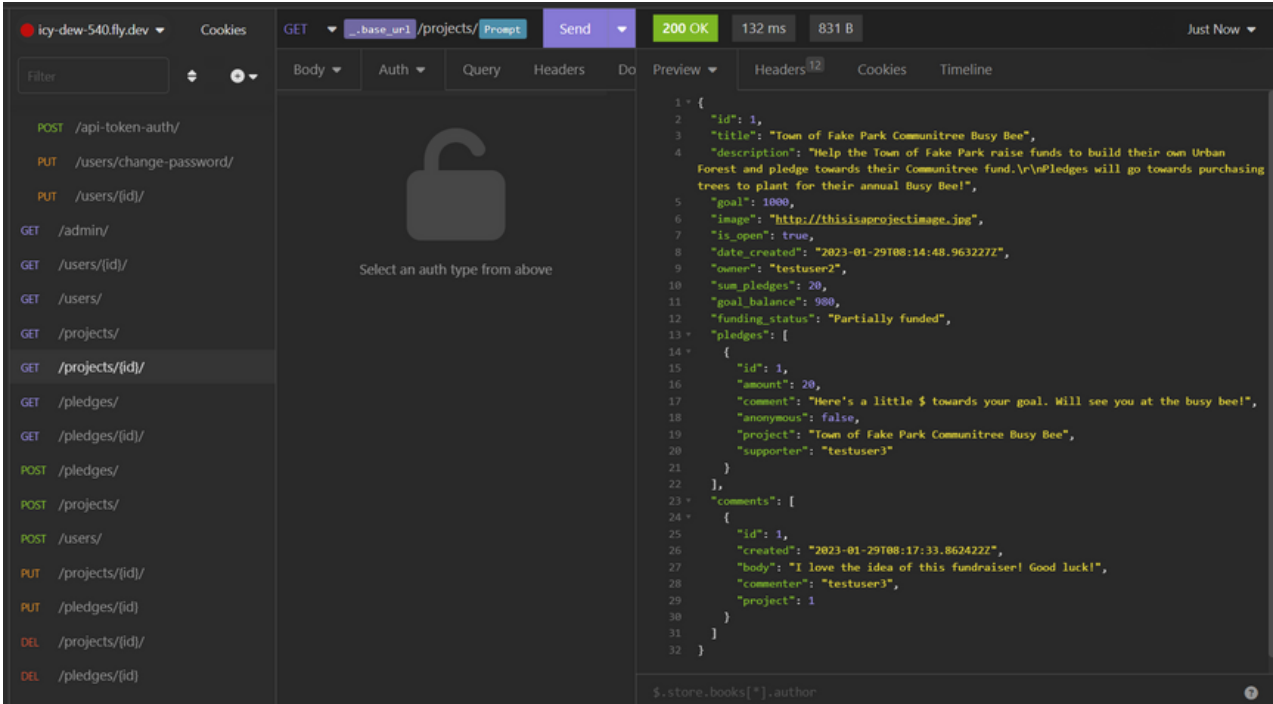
icy-dew-540.fly.dev ▾ Cookies

Filter

POST /api-token-auth/
PUT /users/change-password/
PUT /users/{id}/
GET /admin/
GET /users/{id}/
GET /users/
GET /projects/
GET /projects/{id}/
GET /pledges/
GET /pledges/{id}/
POST /pledges/
POST /projects/
POST /users/
PUT /projects/{id}/
PUT /pledges/{id}
DEL /projects/{id}/
DEL /pledges/{id}

GET ▾ _.base_url /projects/ Prompt Send

Body ▾ Auth ▾ Query Headers Do

Select an auth type from above

200 OK 132 ms 831 B Just Now ▾

Preview ▾ Headers 12 Cookies Timeline

1 {
2 "id": 1,
3 "title": "Town of Fake Park Communitree Busy Bee",
4 "description": "Help the Town of Fake Park raise funds to build their own Urban Forest and pledge towards their Communitree fund.\r\nPledges will go towards purchasing trees to plant for their annual Busy Bee!",
5 "goal": 1000,
6 "image": "http://thisisaprojectimage.jpg",
7 "is_open": true,
8 "date_created": "2023-01-29T08:14:48.963227Z",
9 "owner": "testuser2",
10 "sum_pledges": 20,
11 "goal_balance": 980,
12 "funding_status": "Partially funded",
13 "pledges": [
14 {
15 "id": 1,
16 "amount": 20,
17 "comment": "Here's a little $ towards your goal. Will see you at the busy bee!",
18 "anonymous": false,
19 "project": "Town of Fake Park Communitree Busy Bee",
20 "supporter": "testuser3"
21 }
22 ],
23 "comments": [
24 {
25 "id": 1,
26 "created": "2023-01-29T08:17:33.862422Z",
27 "body": "I love the idea of this fundraiser! Good luck!",
28 "commenter": "testuser3",
29 "project": 1
30 }
31 ]
32 }

$.store.books[*].author